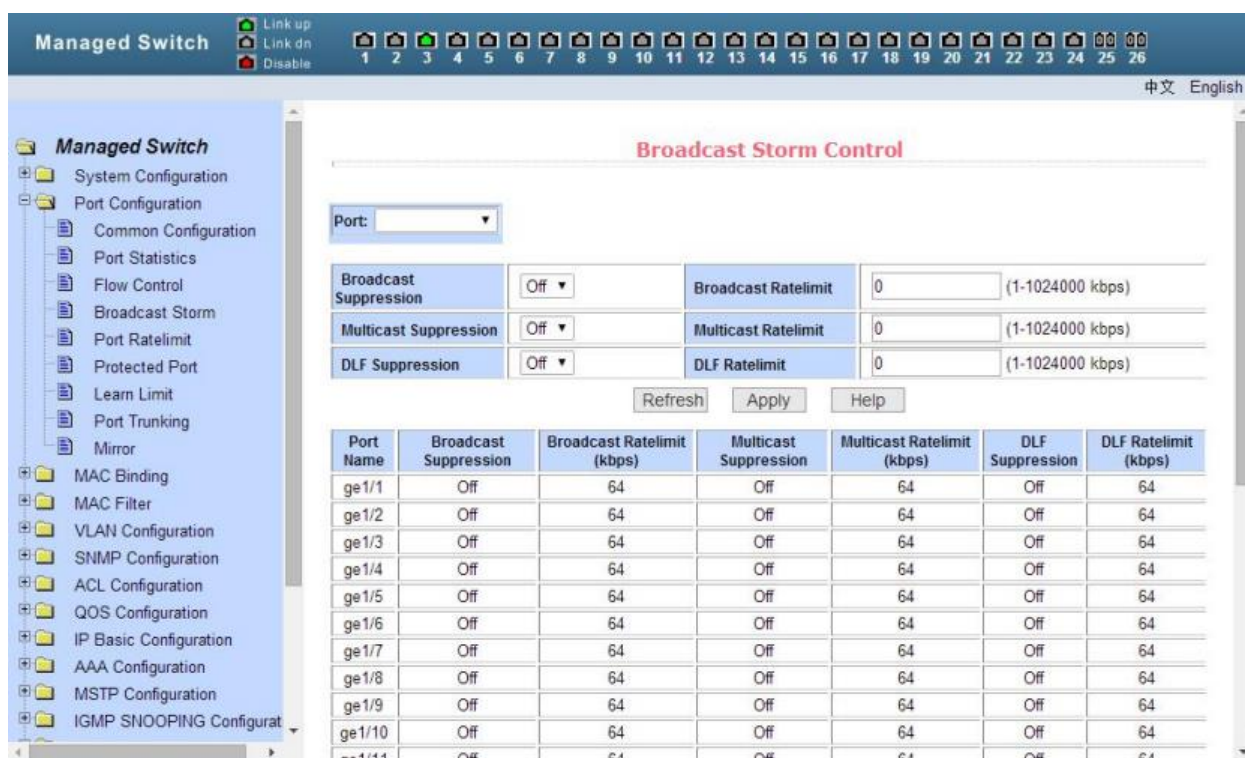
Managed Switch

Link up
Link dn
Disable

1 2 3 4 5 6 7 8 9 10 11 12 13 14 15 16 17 18 19 20 21 22 23 24 25 26

中文 English

Managed Switch
System Configuration
Port Configuration
Common Configuration
Port Statistics
Flow Control
Broadcast Storm
Port Ratelimit
Protected Port
Learn Limit
Port Trunking
Mirror
MAC Binding
MAC Filter
VLAN Configuration
SNMP Configuration
ACL Configuration
QOS Configuration
IP Basic Configuration
AAA Configuration
MSTP Configuration
IGMP SNOOPING Configurat

Broadcast Storm Control

Port:

| Broadcast Suppression | Off | Broadcast Ratelimit | 0 | (1-1024000 kbps) |
|---|---|---|---|---|
| Multicast Suppression | Off | Multicast Ratelimit | 0 | (1-1024000 kbps) |
| DLF Suppression | Off | DLF Ratelimit | 0 | (1-1024000 kbps) |

Refresh Apply Help

| Port Name | Broadcast Suppression | Broadcast Ratelimit (kbps) | Multicast Suppression | Multicast Ratelimit (kbps) | DLF Suppression | DLF Ratelimit (kbps) |
|---|---|---|---|---|---|---|
| ge1/1 | Off | 64 | Off | 64 | Off | 64 |
| ge1/2 | Off | 64 | Off | 64 | Off | 64 |
| ge1/3 | Off | 64 | Off | 64 | Off | 64 |
| ge1/4 | Off | 64 | Off | 64 | Off | 64 |
| ge1/5 | Off | 64 | Off | 64 | Off | 64 |
| ge1/6 | Off | 64 | Off | 64 | Off | 64 |
| ge1/7 | Off | 64 | Off | 64 | Off | 64 |
| ge1/8 | Off | 64 | Off | 64 | Off | 64 |
| ge1/9 | Off | 64 | Off | 64 | Off | 64 |
| ge1/10 | Off | 64 | Off | 64 | Off | 64 |
| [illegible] | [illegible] | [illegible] | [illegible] | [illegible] | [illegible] | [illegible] |